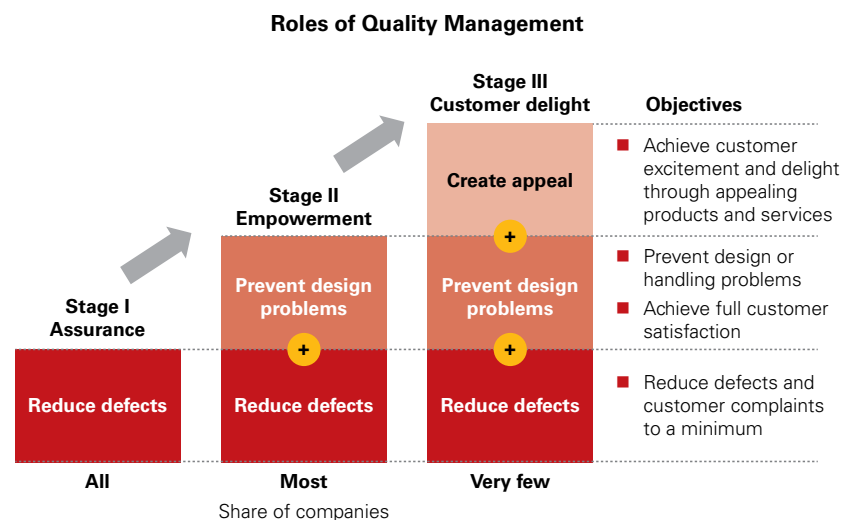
Roles of Quality Management

Stage I
Assurance

Stage II
Empowerment

Stage III
Customer delight

Objectives

Create appeal

Prevent design problems

Prevent design problems

Reduce defects

Reduce defects

Reduce defects

+

+

+

Achieve customer excitement and delight through appealing products and services

Prevent design or handling problems

Achieve full customer satisfaction

Reduce defects and customer complaints to a minimum

All

Most

Very few

Share of companies